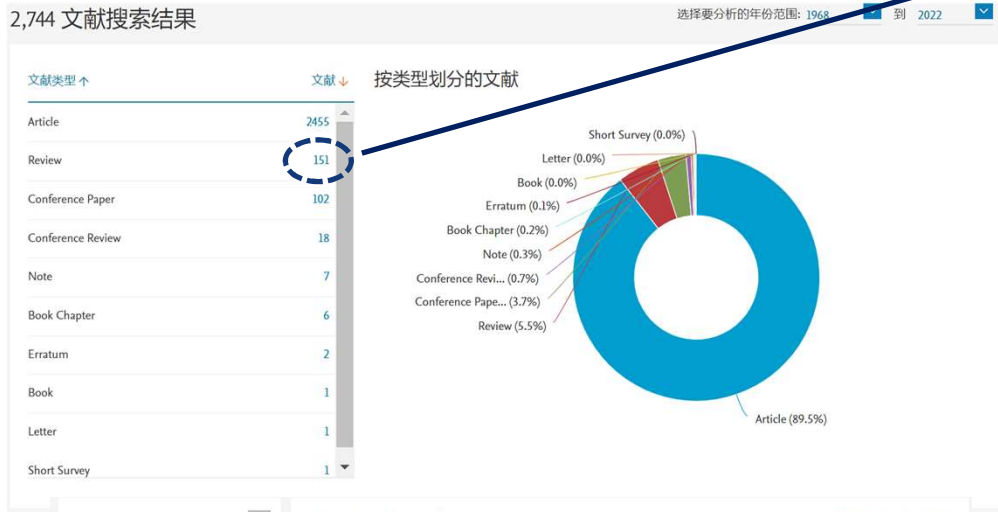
2,744 文献搜索结果

选择要分析的年份范围: 1968 到 2022

| 文献类型 ↑ | 文献 ↓ |
|---|---|
| Article | 2455 |
| Review | 151 |
| Conference Paper | 102 |
| Conference Review | 18 |
| Note | 7 |
| Book Chapter | 6 |
| Erratum | 2 |
| Book | 1 |
| Letter | 1 |
| Short Survey | 1 |

按类型划分的文献

Short Survey (0.0%)
Letter (0.0%)
Book (0.0%)
Erratum (0.1%)
Book Chapter (0.2%)
Note (0.3%)
Conference Revi... (0.7%)
Conference Pape... (3.7%)
Review (5.5%)
Article (89.5%)